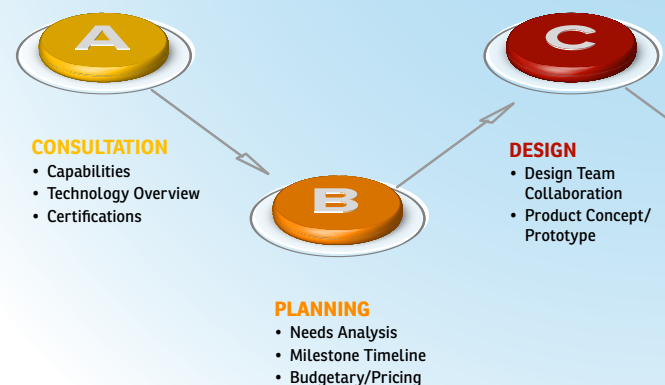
A

CONSULTATION
• Capabilities
• Technology Overview
• Certifications

B

PLANNING
• Needs Analysis
• Milestone Timeline
• Budgetary/Pricing

C

DESIGN
• Design Team Collaboration
• Product Concept/ Prototype